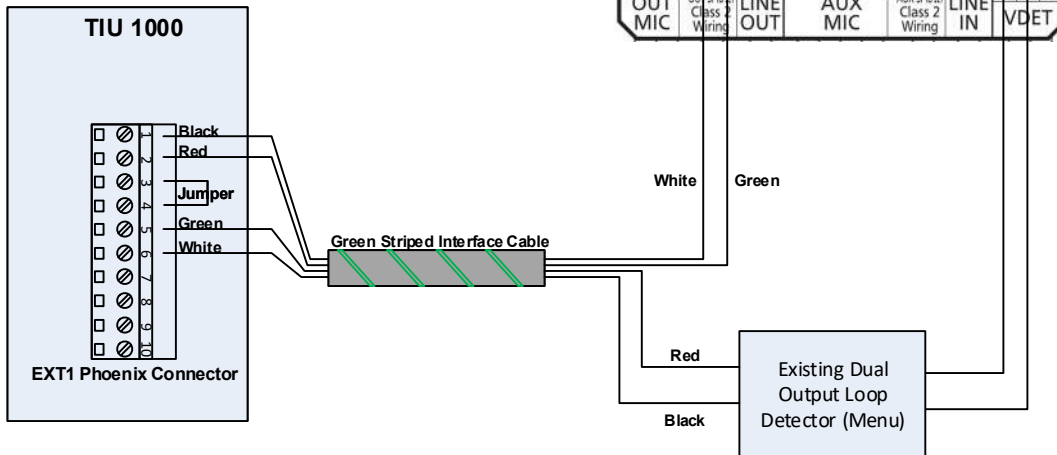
TIU 1000

1 2 3 4 5 6 7 8 9 10

Black
Red
Jumper
Green
White

EXT1 Phoenix Connector

Green Striped Interface Cable

OUT MIC
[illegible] Class 2 Wiring
LINE OUT
AUX MIC
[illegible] Class 2 Wiring
LINE IN
VDET

White
Green

Red
Black

Existing Dual Output Loop Detector (Menu)